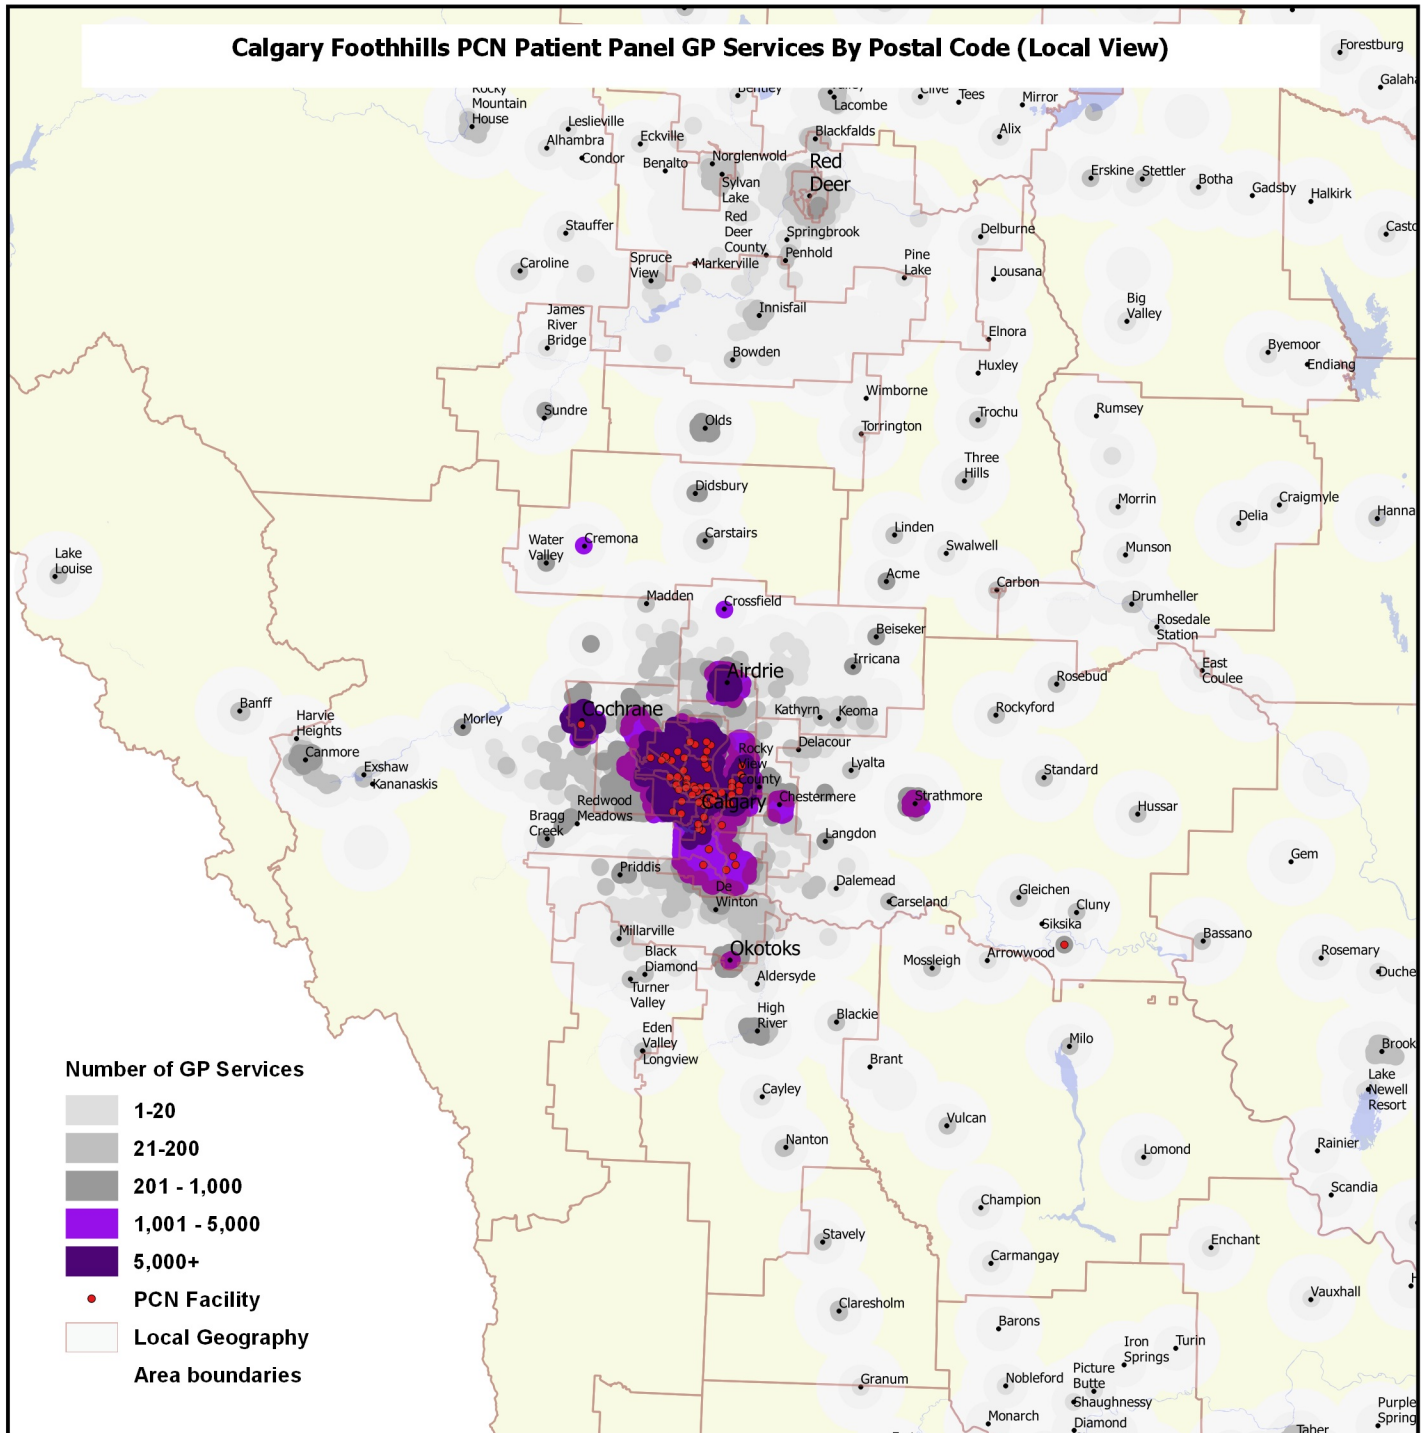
Calgary Foothhills PCN Patient Panel GP Services By Postal Code (Local View)

Forestburg
Galaha
Rocky Mountain House
Bentley
Lacombe
Clive
Tees
Mirror
Leslieville
Alhambra
Condor
Eckville
Benalto
Blackfalds
Alix
Norglenwold
Red Deer
Sylvan Lake
Erskine
Stettler
Botha
Gadsby
Halkirk
Castor
Stauffer
Red Deer County
Springbrook
Penhold
Delburne
Caroline
Spruce View
Markerville
Pine Lake
Lousana
Big Valley
James River Bridge
Innisfail
Elnora
Byemoor
Endiang
Bowden
Huxley
Wimborne
Sundre
Olds
Torrington
Trochu
Rumsey
Three Hills
Didsbury
Morrin
Delia
Craigmyle
Hanna
Linden
Water Valley
Cremona
Carstairs
Swalwell
Munson
Lake Louise
Acme
Carbon
Madden
Crossfield
Drumheller
Rosedale Station
Beiseker
Irricana
East Coulee
Airdrie
Rosebud
Banff
Harvie Heights
Cochrane
Kathyrn
Keoma
Rockyford
Morley
Canmore
Rocky View County
Delacour
Lyalta
Standard
Exshaw
Kananaskis
Redwood Meadows
Calgary
Chestermere
Strathmore
Bragg Creek
Hussar
Langdon
Gem
Priddis
Dalemead
De Winton
Carseland
Gleichen
Cluny
Siksika
Millarville
Bassano
Black Diamond
Okotoks
Mossleigh
Arrowwood
Rosemary
Duche
Turner Valley
Aldersyde
High River
Blackie
Eden Valley
Longview
Milo
Brook
Brant
Lake Newell Resort
Cayley
Vulcan
Nanton
Lomond
Rainier
Champion
Scandia
Stavely
Enchant
Carmangay
Vauxhall
Claresholm
Barons
Iron Springs
Turin
Picture Butte
Nobleford
Granum
Shaughnessy
Monarch
Diamond
Taber
Purple Spring

Number of GP Services
1-20
21-200
201 - 1,000
1,001 - 5,000
5,000+
PCN Facility
Local Geography
Area boundaries